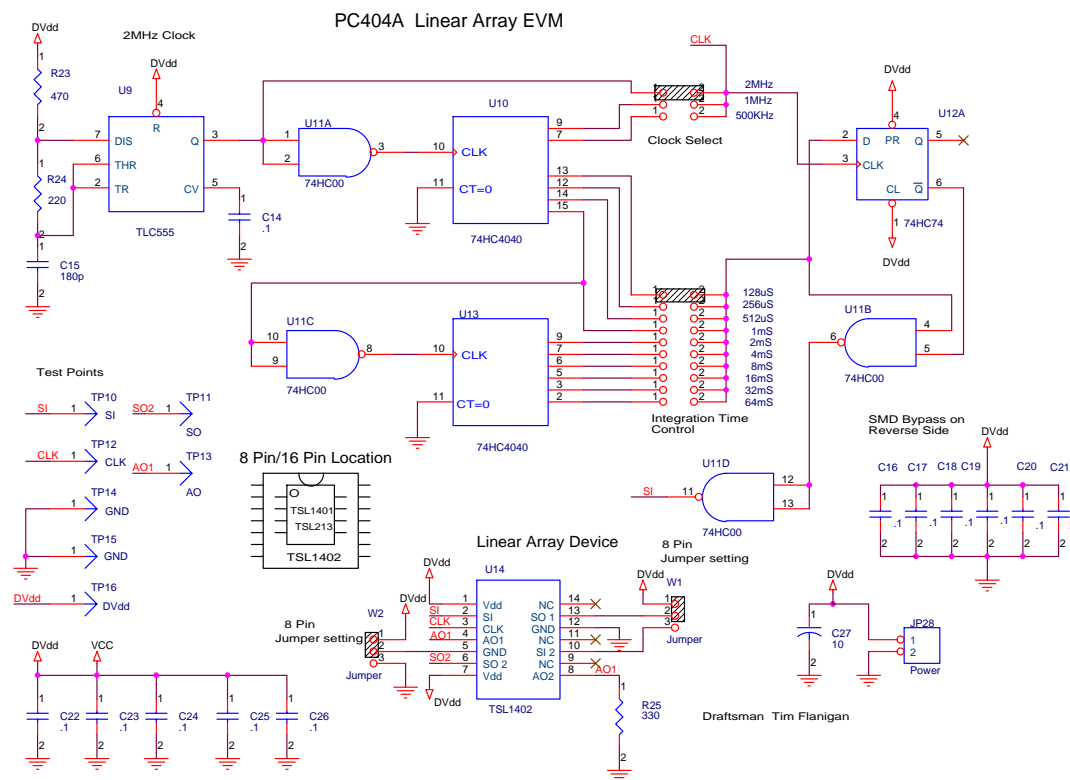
PC404A Linear Array EVM

DVdd
2MHz Clock
DVdd
R23
470
R24
220
C15
180p
U9
R
DIS
THR
TR
Q
CV
TLC555
4
7
6
2
3
5
1
2
1
2
1
2
C14
.1
1
2
U11A
74HC00
1
2
3
U10
CLK
CT=0
74HC4040
10
11
9
7
13
12
14
15
CLK
2MHz
1MHz
500KHz
Clock Select
1
1
1
2
2
2
DVdd
U12A
D
PR
Q
CLK
CL
$\overline{Q}$
74HC74
DVdd
2
3
4
5
6
1
U11C
74HC00
10
9
8
U13
CLK
CT=0
74HC4040
10
11
9
7
6
5
3
2
128uS
256uS
512uS
1mS
2mS
4mS
8mS
16mS
32mS
64mS
Integration Time Control
U11B
74HC00
6
4
5
Test Points
SI 1 TP10 SI
SO2 1 TP11 SO
CLK 1 TP12 CLK
AO1 1 TP13 AO
1 TP14 GND
1 TP15 GND
DVdd 1 TP16 DVdd
8 Pin/16 Pin Location
O
TSL1401
TSL213
TSL1402
U11D
SI 11
12
13
74HC00
SMD Bypass on Reverse Side
DVdd
C16 C17 C18 C19 C20 C21
1 1 1 1 1 1
.1 .1 .1 .1 .1 .1
2 2 2 2 2 2
Linear Array Device
8 Pin Jumper setting
U14
DVdd
1 Vdd
SI 2 SI
CLK 3 CLK
AO1 4 AO1
5 GND
SO2 6 SO 2
7 Vdd
NC 14
SO 1 13
GND 12
NC 11
SI 2 10
NC 9
AO2 8
AO1
TSL1402
DVdd
W2
8 Pin Jumper setting
Jumper
1
2
3
DVdd
W1
1
2
3
Jumper
R25
330
1
2
DVdd
C27
10
1
2
JP28
1
2
Power
DVdd
VCC
C22 .1
C23 .1
C24 .1
C25 .1
C26 .1
1 1 1 1 1
2 2 2 2 2
Draftsman Tim Flanigan